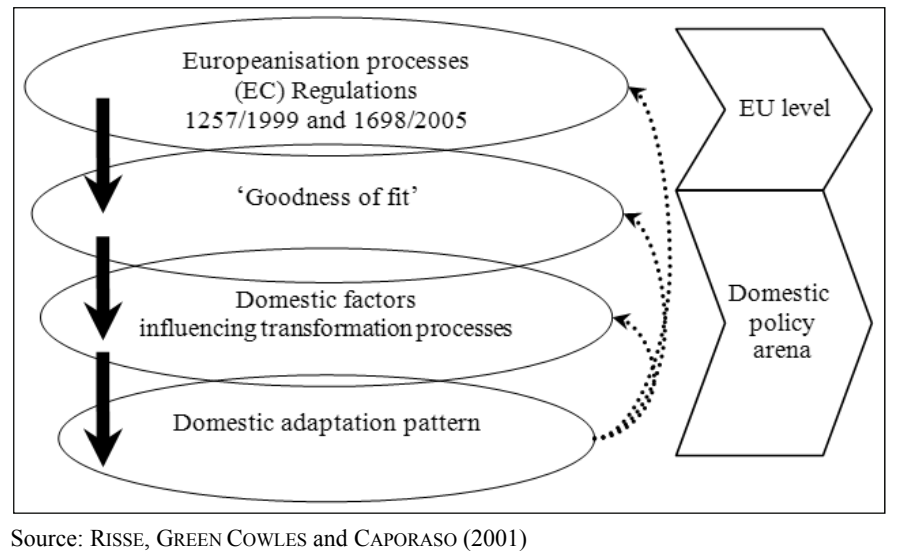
Europeanisation processes
(EC) Regulations
1257/1999 and 1698/2005

'Goodness of fit'

Domestic factors
influencing transformation processes

Domestic adaptation pattern

EU level

Domestic
policy
arena

Source: RISSE, GREEN COWLES and CAPORASO (2001)